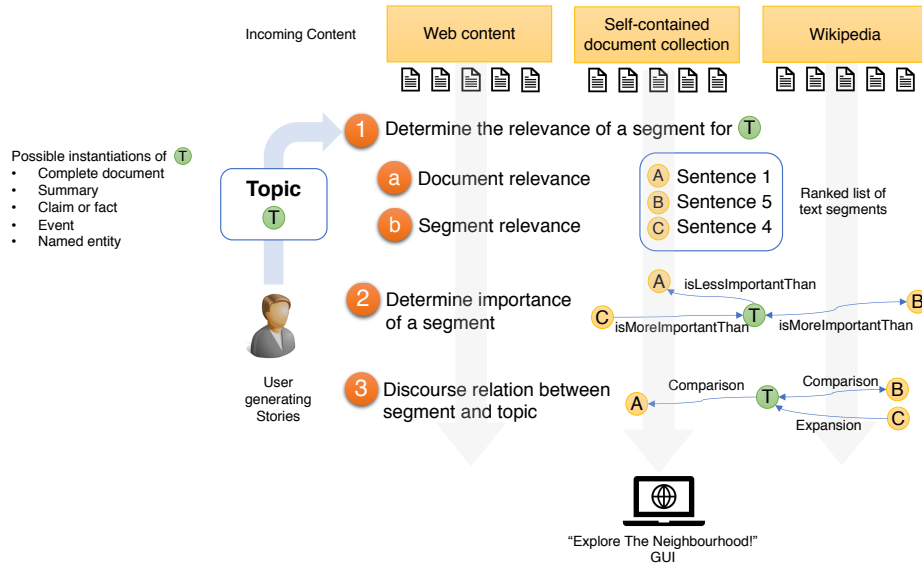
Incoming Content

Web content

Self-contained document collection

Wikipedia

Possible instantiations of T
- Complete document
- Summary
- Claim or fact
- Event
- Named entity

Topic
T

User generating Stories

1 Determine the relevance of a segment for T

a Document relevance

b Segment relevance

A Sentence 1
B Sentence 5
C Sentence 4

Ranked list of text segments

2 Determine importance of a segment

A isLessImportantThan
C isMoreImportantThan T isMoreImportantThan B

3 Discourse relation between segment and topic

A Comparison T Comparison B
Expansion C

"Explore The Neighbourhood!" GUI